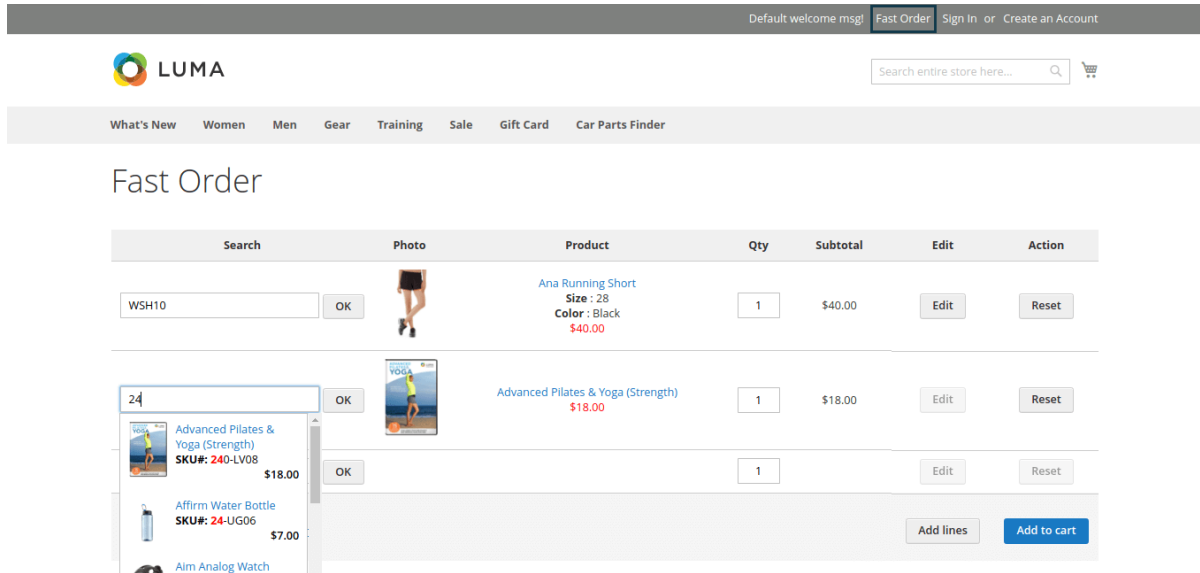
Default welcome msg! Fast Order Sign In or Create an Account

LUMA

Search entire store here...

What's New Women Men Gear Training Sale Gift Card Car Parts Finder

Fast Order

| Search | Photo | Product | Qty | Subtotal | Edit | Action |
|---|---|---|---|---|---|---|
| WSH10 OK | | Ana Running Short Size : 28 Color : Black $40.00 | 1 | $40.00 | Edit | Reset |
| 24 OK | YOGA | Advanced Pilates & Yoga (Strength) $18.00 | 1 | $18.00 | Edit | Reset |
| OK | | | 1 | | Edit | Reset |

Advanced Pilates & Yoga (Strength)
SKU#: 240-LV08
$18.00

Affirm Water Bottle
SKU#: 24-UG06
$7.00

Aim Analog Watch

Add lines Add to cart